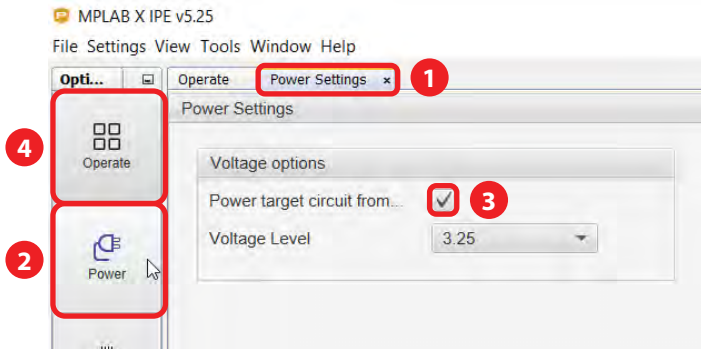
MPLAB X IPE v5.25

File Settings View Tools Window Help

Opti... Operate Power Settings ×

1

Power Settings

4

Operate

Voltage options

Power target circuit from...

3

Voltage Level 3.25

2

Power